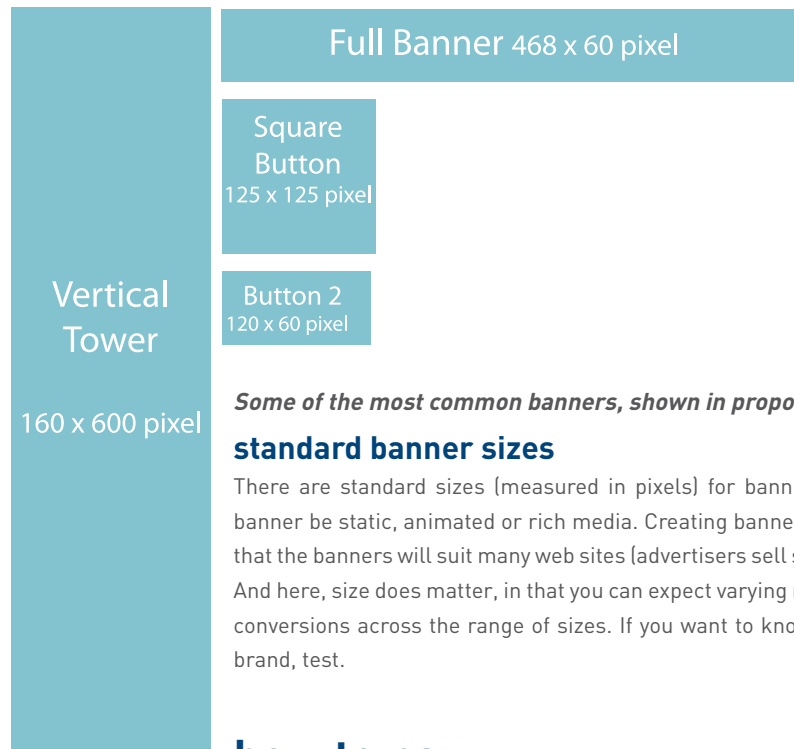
Full Banner 468 x 60 pixel

Square Button 125 x 125 pixel

Button 2 120 x 60 pixel

Vertical Tower

160 x 600 pixel

Some of the most common banners, shown in propo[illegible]

standard banner sizes

There are standard sizes (measured in pixels) for bann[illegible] banner be static, animated or rich media. Creating banne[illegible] that the banners will suit many web sites (advertisers sell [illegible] And here, size does matter, in that you can expect varying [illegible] conversions across the range of sizes. If you want to kno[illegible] brand, test.

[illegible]